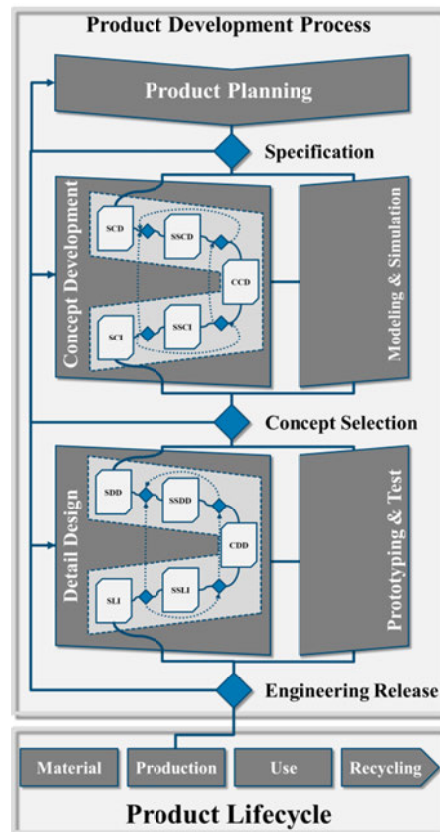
Product Development Process

Product Planning

Specification

Concept Development

SCD

SSCD

CCD

SCI

SSCI

Modeling & Simulation

Concept Selection

Detail Design

SDD

SSDD

CDD

SLI

SSLI

Prototyping & Test

Engineering Release

Material

Production

Use

Recycling

Product Lifecycle